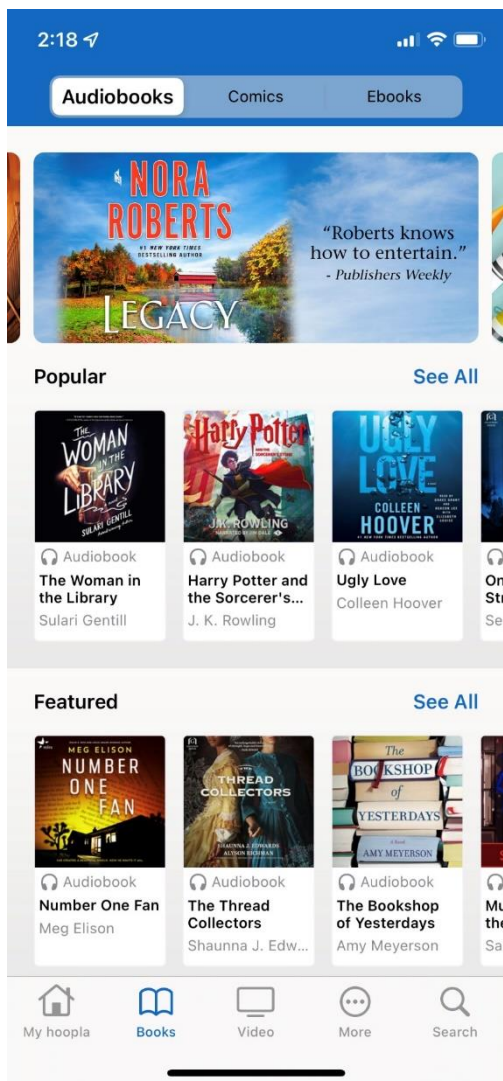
2:18

Audiobooks Comics Ebooks

NORA ROBERTS
#1 NEW YORK TIMES BESTSELLING AUTHOR
LEGACY
"Roberts knows how to entertain."
- Publishers Weekly

Popular See All

THE WOMAN IN THE LIBRARY
SULARI GENTILL
Audiobook
The Woman in the Library
Sulari Gentill

Harry Potter
J.K. ROWLING
Audiobook
Harry Potter and the Sorcerer's...
J. K. Rowling

UGLY LOVE
COLLEEN HOOVER
Audiobook
Ugly Love
Colleen Hoover

Featured See All

MEG ELISON
NUMBER ONE FAN
Audiobook
Number One Fan
Meg Elison

THE THREAD COLLECTORS
SHAUNNA J. EDWARDS
ALYSON RICHMAN
Audiobook
The Thread Collectors
Shaunna J. Edw...

The BOOKSHOP of YESTERDAYS
AMY MEYERSON
Audiobook
The Bookshop of Yesterdays
Amy Meyerson

My hoopla Books Video More Search